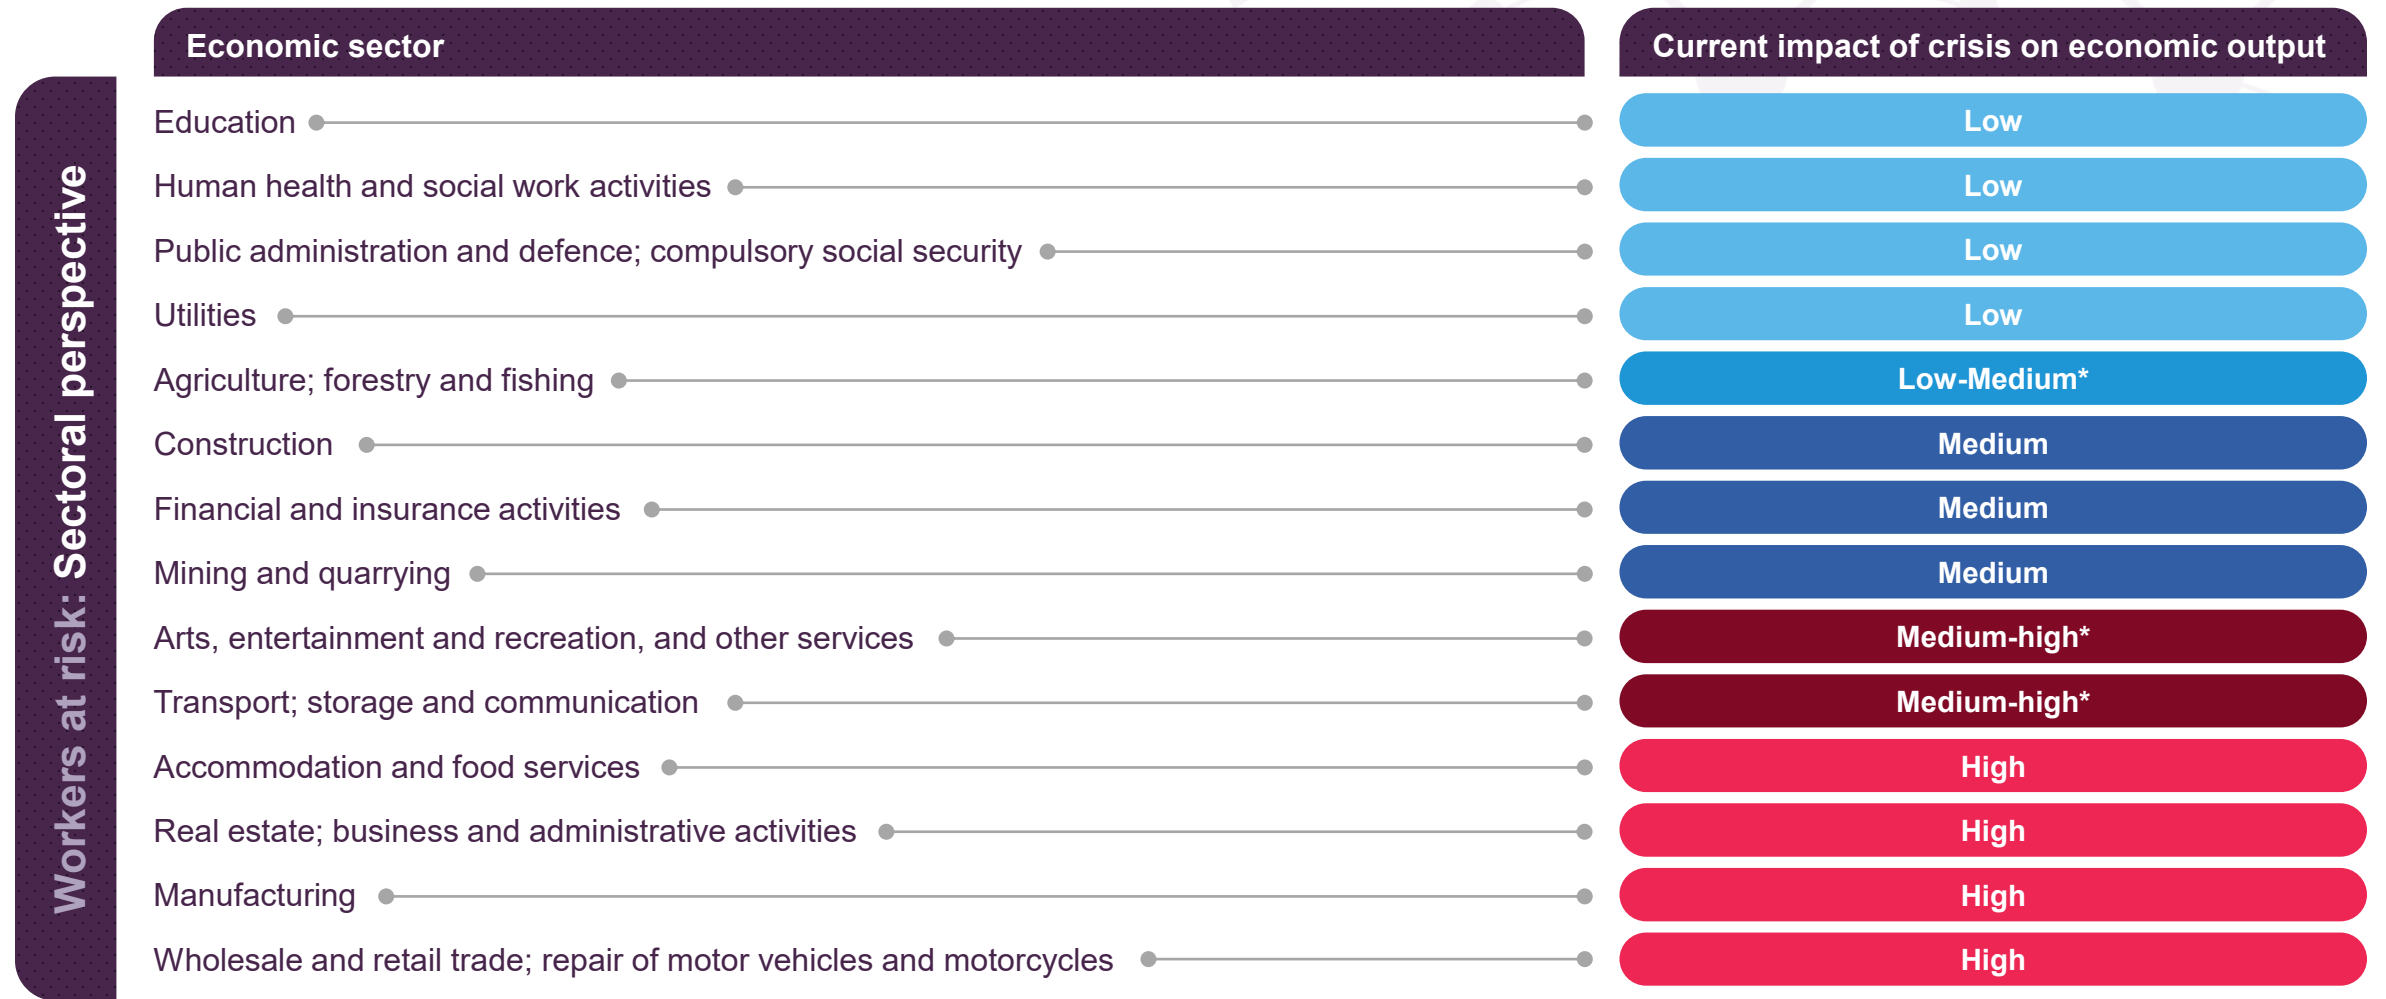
Workers at risk: Sectoral perspective

| Economic sector | Current impact of crisis on economic output |
|---|---|
| Education | Low |
| Human health and social work activities | Low |
| Public administration and defence; compulsory social security | Low |
| Utilities | Low |
| Agriculture; forestry and fishing | Low-Medium* |
| Construction | Medium |
| Financial and insurance activities | Medium |
| Mining and quarrying | Medium |
| Arts, entertainment and recreation, and other services | Medium-high* |
| Transport; storage and communication | Medium-high* |
| Accommodation and food services | High |
| Real estate; business and administrative activities | High |
| Manufacturing | High |
| Wholesale and retail trade; repair of motor vehicles and motorcycles | High |